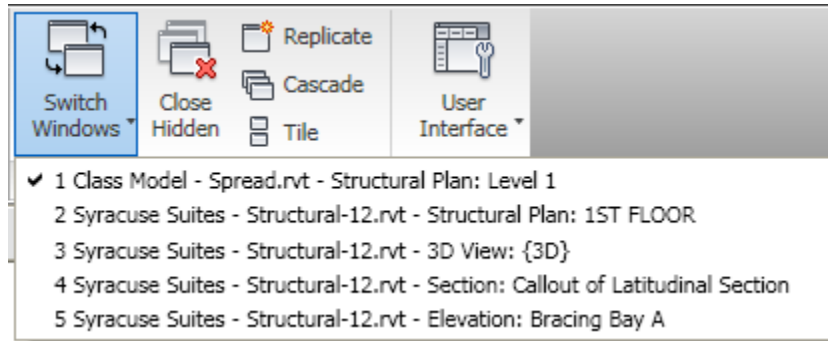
Switch Windows

Close Hidden

Replicate

Cascade

Tile

User Interface

✔ 1 Class Model - Spread.rvt - Structural Plan: Level 1
2 Syracuse Suites - Structural-12.rvt - Structural Plan: 1ST FLOOR
3 Syracuse Suites - Structural-12.rvt - 3D View: {3D}
4 Syracuse Suites - Structural-12.rvt - Section: Callout of Latitudinal Section
5 Syracuse Suites - Structural-12.rvt - Elevation: Bracing Bay A